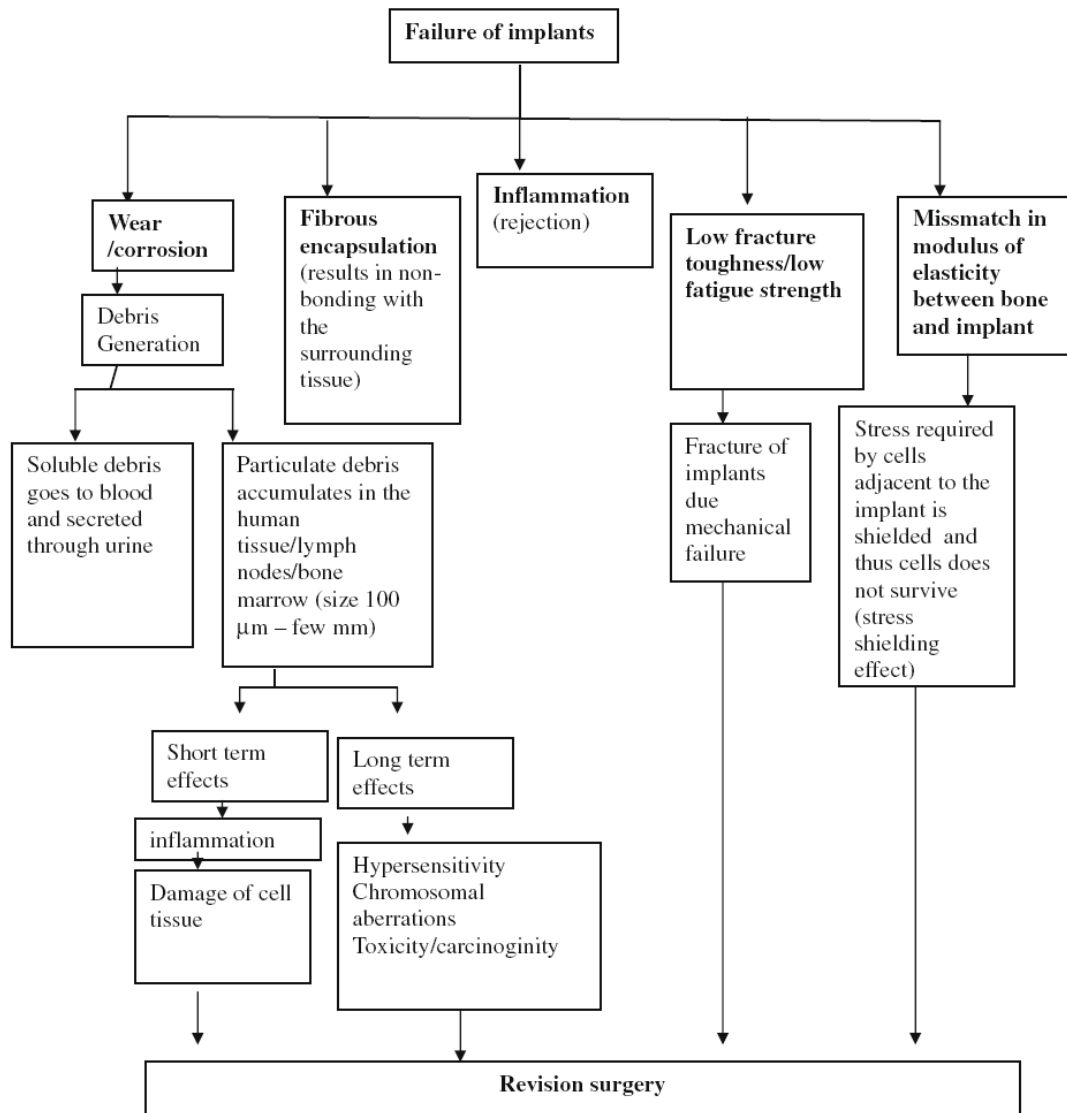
Failure of implants

Wear /corrosion

Debris Generation

Soluble debris goes to blood and secreted through urine

Particulate debris accumulates in the human tissue/lymph nodes/bone marrow (size 100 $\mu$m – few mm)

Short term effects

inflammation

Damage of cell tissue

Long term effects

Hypersensitivity Chromosomal aberrations Toxicity/carcinoginity

Fibrous encapsulation (results in non-bonding with the surrounding tissue)

Inflammation (rejection)

Low fracture toughness/low fatigue strength

Fracture of implants due mechanical failure

Missmatch in modulus of elasticity between bone and implant

Stress required by cells adjacent to the implant is shielded and thus cells does not survive (stress shielding effect)

Revision surgery